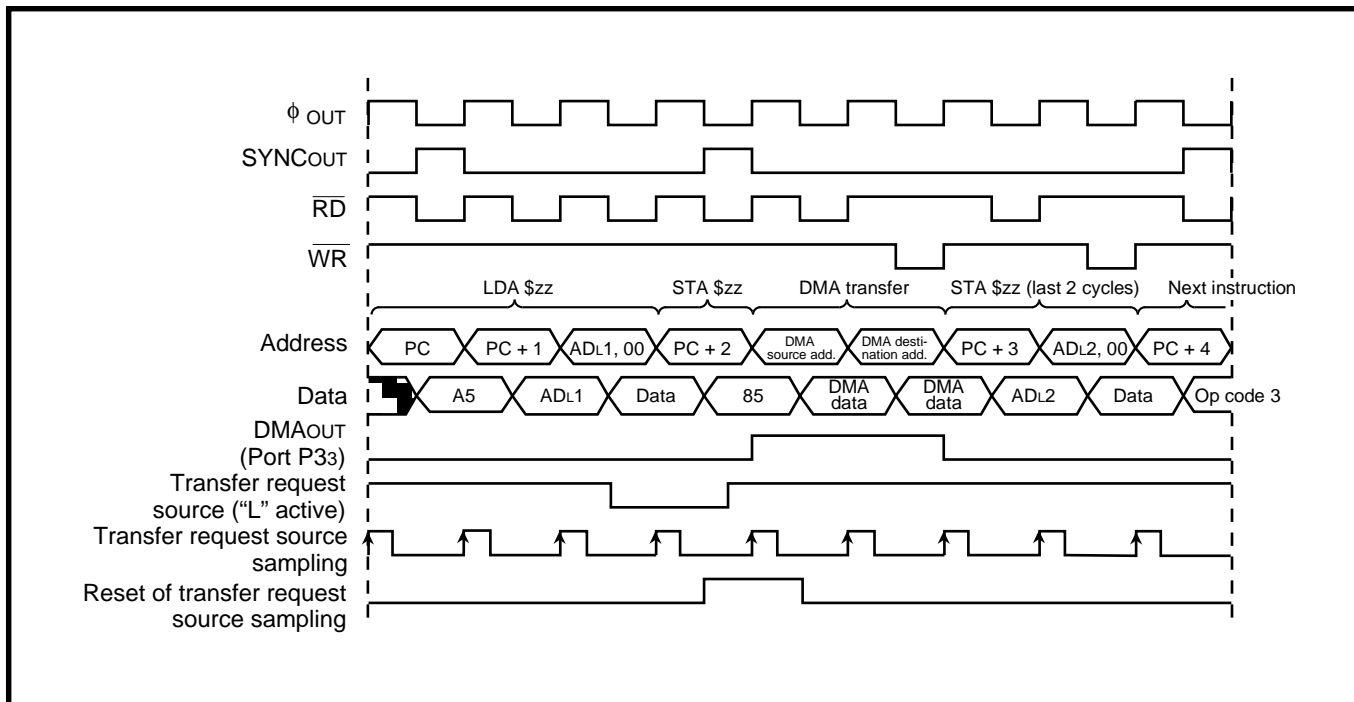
$\phi$ OUT
SYNCOUT
$\overline{RD}$
$\overline{WR}$
LDA \$zz
STA \$zz
DMA transfer
STA \$zz (last 2 cycles)
Next instruction
Address
PC
PC + 1
ADL1, 00
PC + 2
DMA source add.
DMA destination add.
PC + 3
ADL2, 00
PC + 4
Data
A5
ADL1
Data
85
DMA data
DMA data
ADL2
Data
Op code 3
DMAOUT (Port P33)
Transfer request source ("L" active)
Transfer request source sampling
Reset of transfer request source sampling